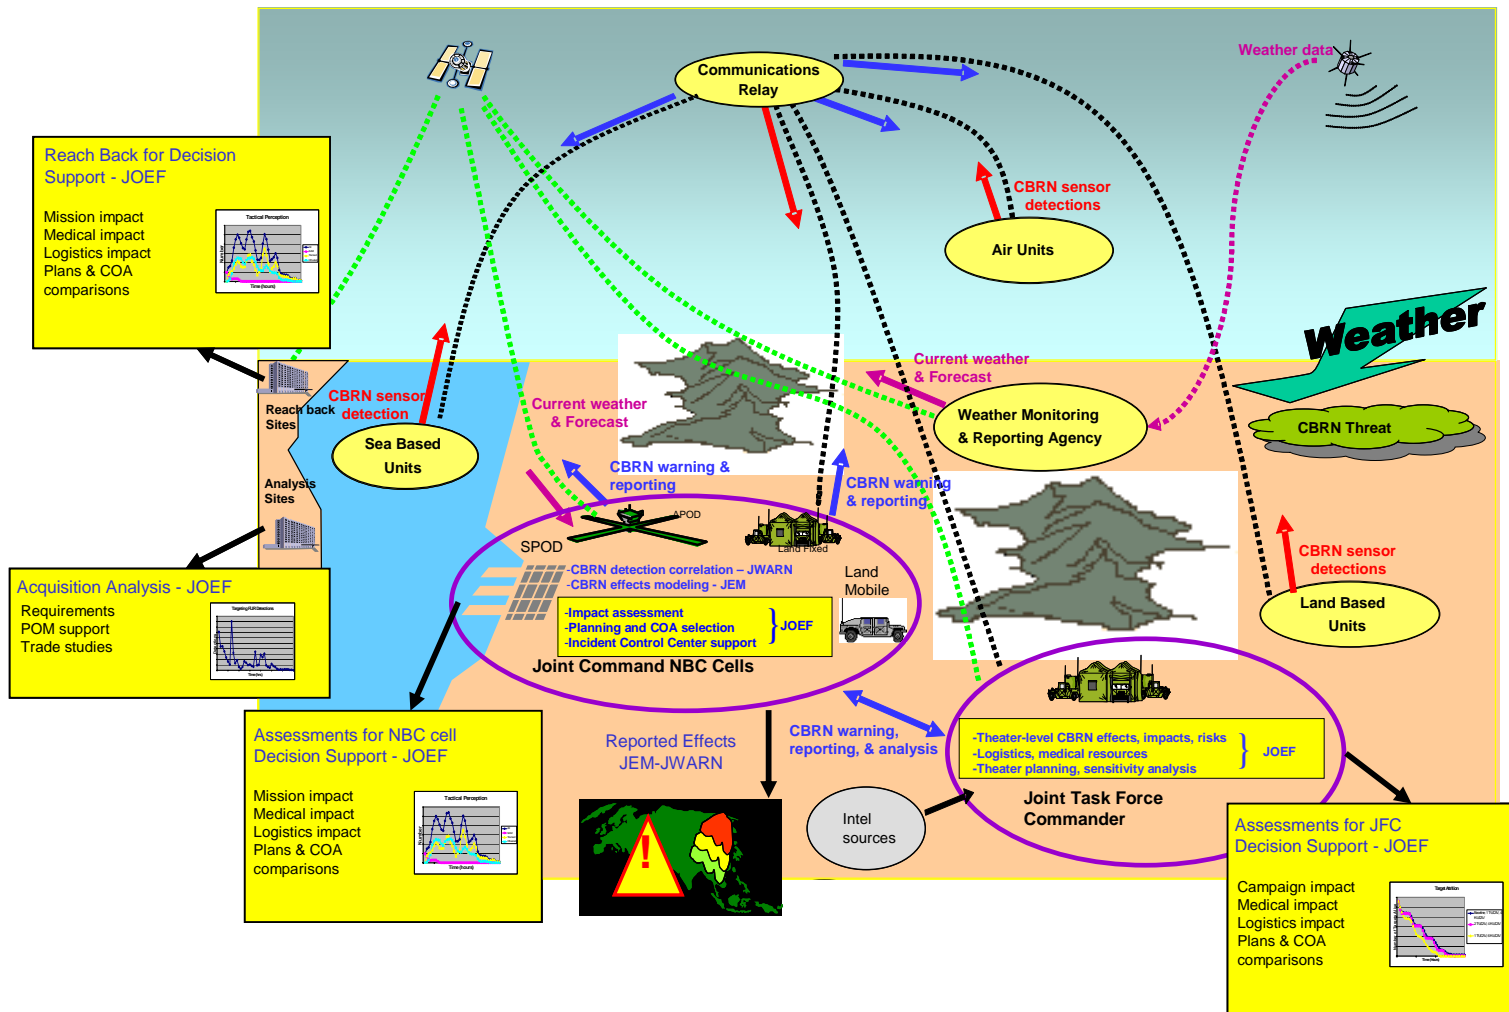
Communications Relay

Weather data

Reach Back for Decision Support - JOEF

Mission impact
Medical impact
Logistics impact
Plans & COA comparisons

Tactical Perception

CBRN sensor detections

Air Units

Weather

CBRN Threat

Current weather & Forecast

Weather Monitoring & Reporting Agency

Reach back Sites

CBRN sensor detection

Sea Based Units

Current weather & Forecast

CBRN warning & reporting

CBRN warning & reporting

Analysis Sites

APOD

SPOD

Land Fixed

Land Mobile

-CBRN detection correlation – JWARN
-CBRN effects modeling - JEM

-Impact assessment
-Planning and COA selection
-Incident Control Center support
} JOEF

Joint Command NBC Cells

CBRN sensor detections

Land Based Units

Acquisition Analysis - JOEF

Requirements
POM support
Trade studies

Assessments for NBC cell Decision Support - JOEF

Mission impact
Medical impact
Logistics impact
Plans & COA comparisons

Tactical Perception

Reported Effects JEM-JWARN

CBRN warning, reporting, & analysis

-Theater-level CBRN effects, impacts, risks
-Logistics, medical resources
-Theater planning, sensitivity analysis
} JOEF

Intel sources

Joint Task Force Commander

Assessments for JFC Decision Support - JOEF

Campaign impact
Medical impact
Logistics impact
Plans & COA comparisons